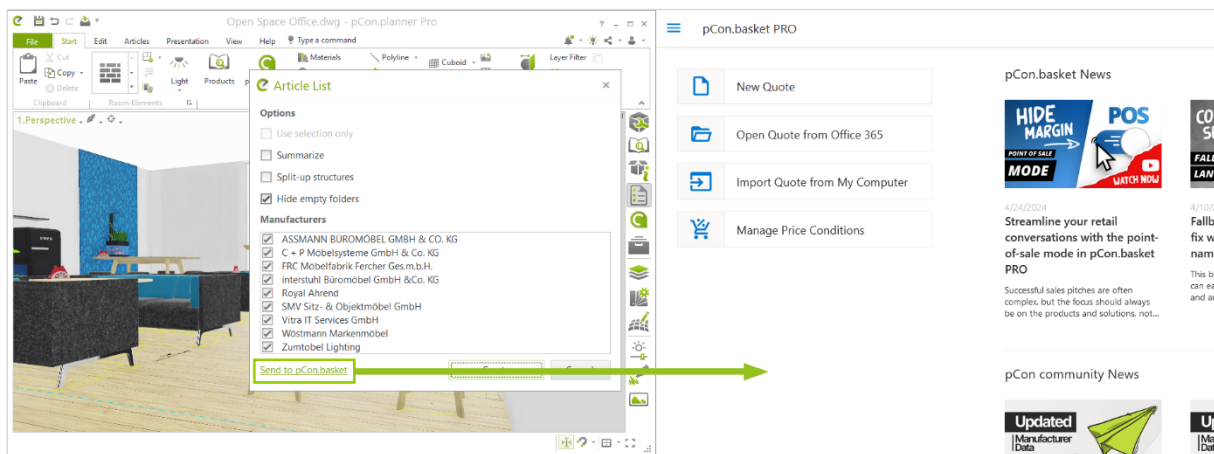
Open Space Office.dwg - pCon.planner Pro

File Start Edit Articles Presentation View Help Type a command

Cut
Copy
Paste Delete
Clipboard
Room Elements
Light Products
Materials
Polyline
Cuboid
Layer Filter

1.Perspective

Article List

Options
Use selection only
Summarize
Split-up structures
Hide empty folders

Manufacturers
ASSMANN BÜROMÖBEL GMBH & CO. KG
C + P Möbelsysteme GmbH & Co. KG
FRC Möbelfabrik Fercher Ges.m.b.H.
interstuhl Büromöbel GmbH &Co. KG
Royal Ahrend
SMV Sitz- & Objektmöbel GmbH
Vitra IT Services GmbH
Wöstmann Markenmöbel
Zumtobel Lighting

Send to pCon.basket

pCon.basket PRO

New Quote
Open Quote from Office 365
Import Quote from My Computer
Manage Price Conditions

pCon.basket News

HIDE MARGIN POINT OF SALE MODE POS WATCH NOW

4/24/2024
Streamline your retail conversations with the point-of-sale mode in pCon.basket PRO
Successful sales pitches are often complex, but the focus should always be on the products and solutions, not...

4/10/
Fallb
fix w
nam
This b

pCon community News

Updated Manufacturer Data